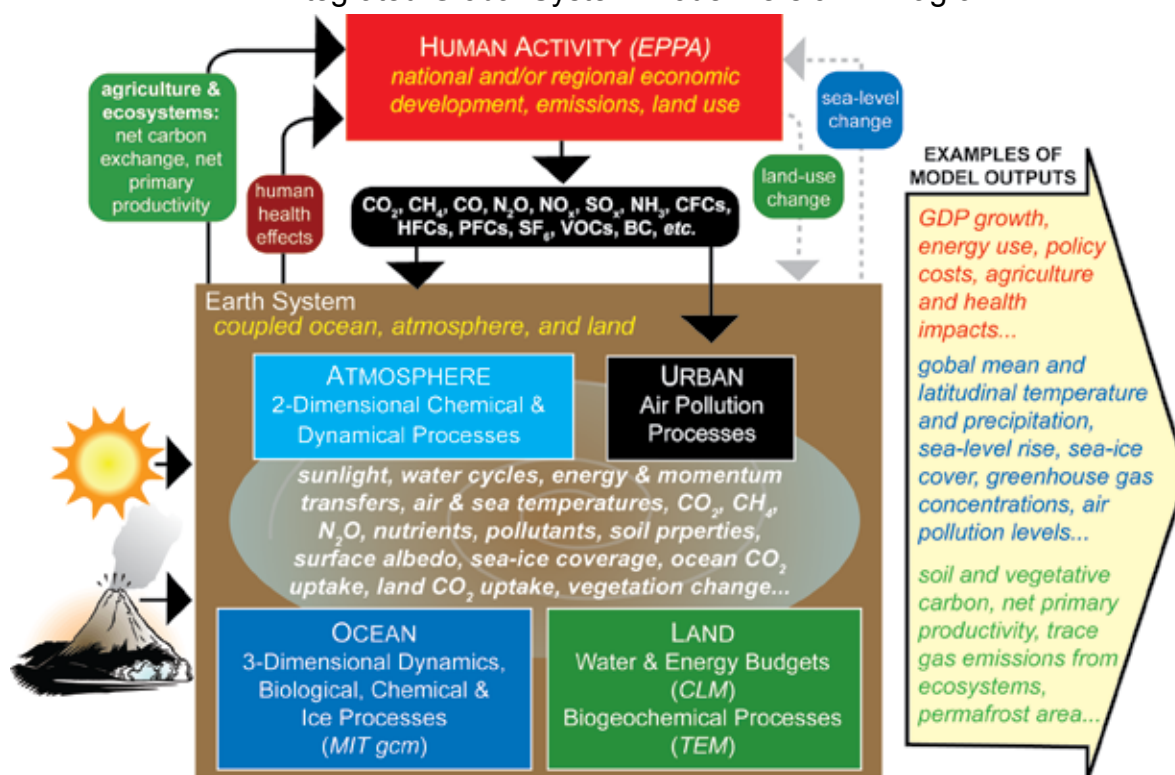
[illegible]

HUMAN ACTIVITY (EPPA)
national and/or regional economic development, emissions, land use

agriculture & ecosystems: net carbon exchange, net primary productivity

human health effects

sea-level change

land-use change

$CO_2$, $CH_4$, CO, $N_2O$, $NO_x$, $SO_x$, $NH_3$, CFCs, HFCs, PFCs, $SF_6$, VOCs, BC, etc.

Earth System
coupled ocean, atmosphere, and land

ATMOSPHERE
2-Dimensional Chemical & Dynamical Processes

URBAN
Air Pollution Processes

sunlight, water cycles, energy & momentum transfers, air & sea temperatures, $CO_2$, $CH_4$, $N_2O$, nutrients, pollutants, soil prperties, surface albedo, sea-ice coverage, ocean $CO_2$ uptake, land $CO_2$ uptake, vegetation change...

OCEAN
3-Dimensional Dynamics, Biological, Chemical & Ice Processes
(MIT gcm)

LAND
Water & Energy Budgets
(CLM)
Biogeochemical Processes
(TEM)

EXAMPLES OF MODEL OUTPUTS

GDP growth, energy use, policy costs, agriculture and health impacts...

gobal mean and latitudinal temperature and precipitation, sea-level rise, sea-ice cover, greenhouse gas concentrations, air pollution levels...

soil and vegetative carbon, net primary productivity, trace gas emissions from ecosystems, permafrost area...